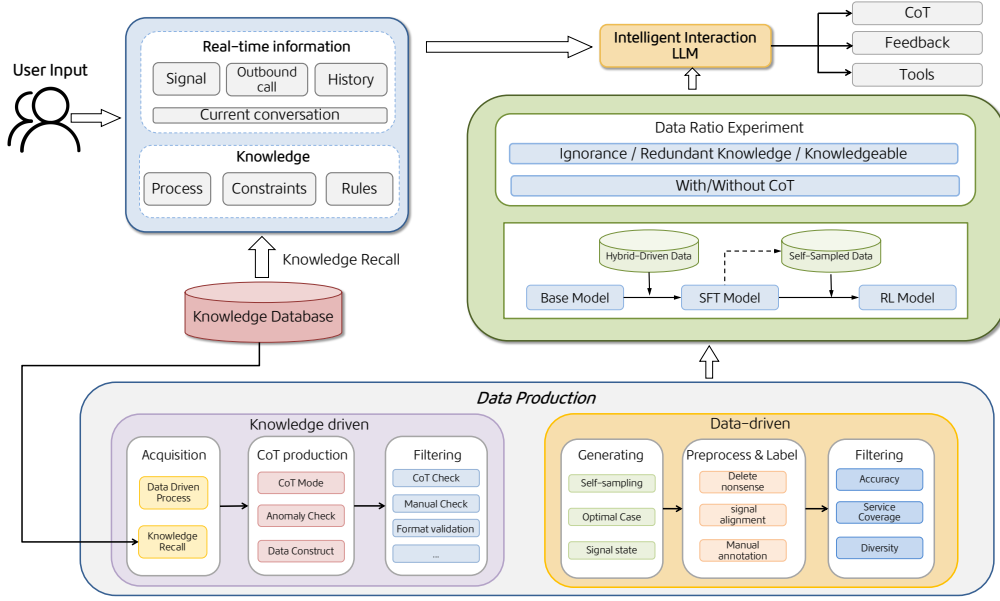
User Input

Real-time information
Signal
Outbound call
History
Current conversation

Knowledge
Process
Constraints
Rules

Knowledge Recall

Knowledge Database

Intelligent Interaction LLM

CoT
Feedback
Tools

Data Ratio Experiment
Ignorance / Redundant Knowledge / Knowledgeable
With/Without CoT

Hybrid-Driven Data
Self-Sampled Data
Base Model
SFT Model
RL Model

Data Production

Knowledge driven
Acquisition
Data Driven Process
Knowledge Recall
CoT production
CoT Mode
Anomaly Check
Data Construct
Filtering
CoT Check
Manual Check
Format validation
...

Data-driven
Generating
Self-sampling
Optimal Case
Signal state
Preprocess & Label
Delete nonsense
signal alignment
Manual annotation
Filtering
Accuracy
Service Coverage
Diversity